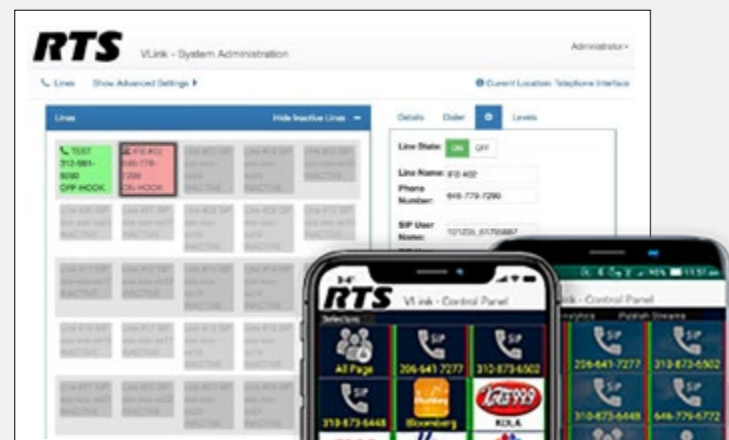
RTS VLink - System Administration

Administrator

Lines Show Advanced Settings

Current Location: Telephone Interface

Lines Hide Inactive Lines

TEST 312-981-5090 OFF-HOOK

IFB #02 646-779-7290 ON-HOOK

Details Dialer Levels

Line State: ON OFF

Line Name: IFB #02

Phone Number: 646-779-7290

SIP User Name: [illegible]

RTS VLink - Control Panel

Selectors

All Page

SIP 206-641-7277

SIP 310-873-6502

SIP 310-873-6448

Bloomberg

KOLA

Link - Control Panel

Analytics Publish Streams

206-641-7277

310-873-6502

310-873-6448

646-779-6772